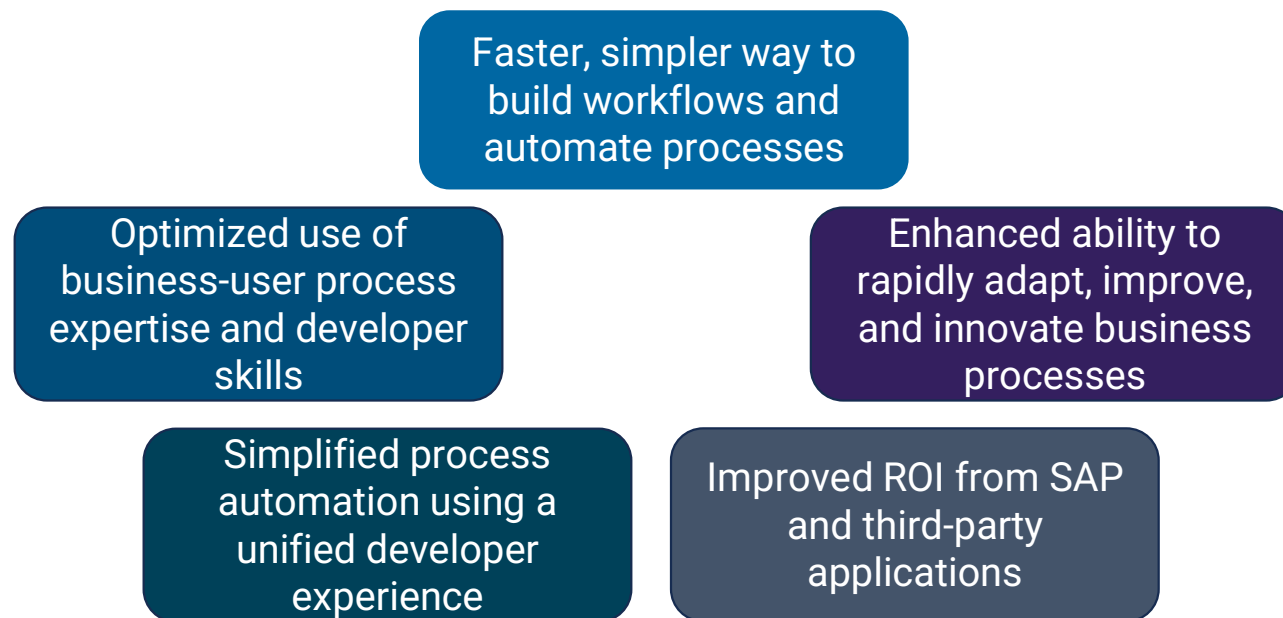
Faster, simpler way to build workflows and automate processes

Optimized use of business-user process expertise and developer skills

Enhanced ability to rapidly adapt, improve, and innovate business processes

Simplified process automation using a unified developer experience

Improved ROI from SAP and third-party applications